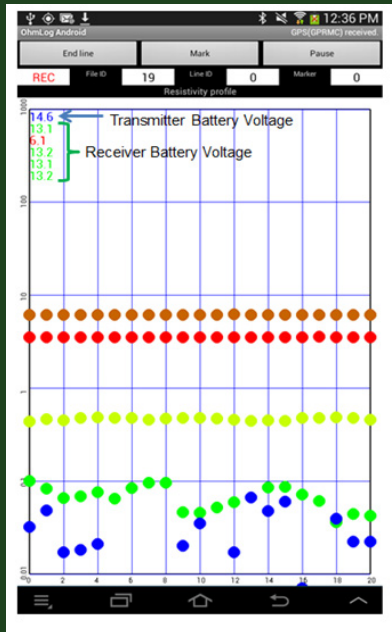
12:36 PM
OhmLog Android
GPS(GPRMC) received.
End line
Mark
Pause
REC
File ID
19
Line ID
0
Marker
0
Resistivity profile
14.6
13.1
6.1
13.2
13.1
13.2
Transmitter Battery Voltage
Receiver Battery Voltage
100
10
1
0.1
0.01
0
2
4
6
8
10
12
14
16
18
20